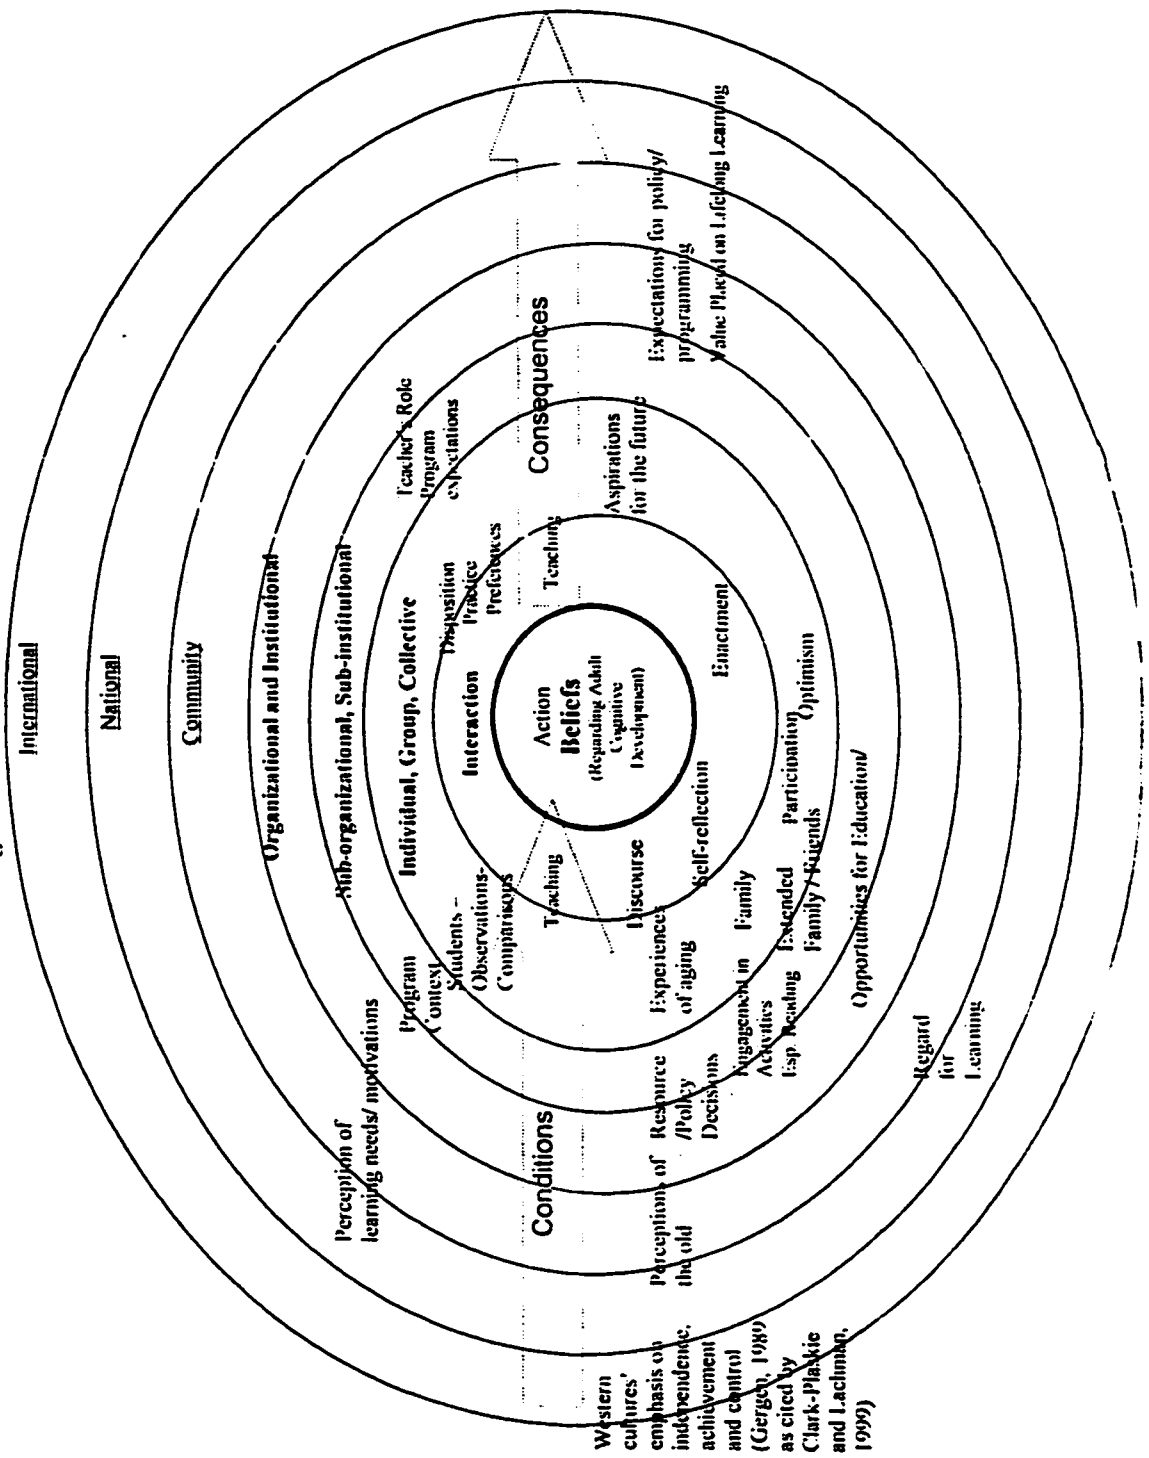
International

National

Community

Organizational and Institutional

Sub-organizational, Sub-institutional

Individual, Group, Collective

Interaction

Action
Beliefs
(Regarding Adult Cognitive Development)

Disposition
Practice
Preferences

Teaching

Teacher's Role
Program expectations

Consequences

Aspirations for the future

Enactment

Optimism

Expectations for policy/ programming
Value Placed on Lifelong Learning

Participation

Self-reflection

Discourse

Teaching

Students – Observations- Comparisons

Program Context

Perception of learning needs/ motivations

Conditions

Perceptions of the old

Resource /Policy Decisions

Engagement in Activities Esp. Reading

Experiences of aging

Family

Extended Family / Friends

Opportunities for Education/

Regard for Learning

Western cultures' emphasis on independence, achievement and control (Gergen, 1980 as cited by Clark-Plaskie and Lachman, 1999)